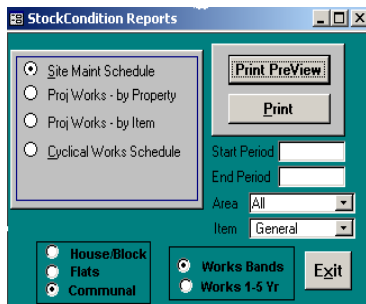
StockCondition Reports

Site Maint Schedule
Proj Works - by Property
Proj Works - by Item
Cyclical Works Schedule

Print PreView
Print

Start Period
End Period
Area All
Item General

House/Block
Flats
Communal

Works Bands
Works 1-5 Yr

Exit